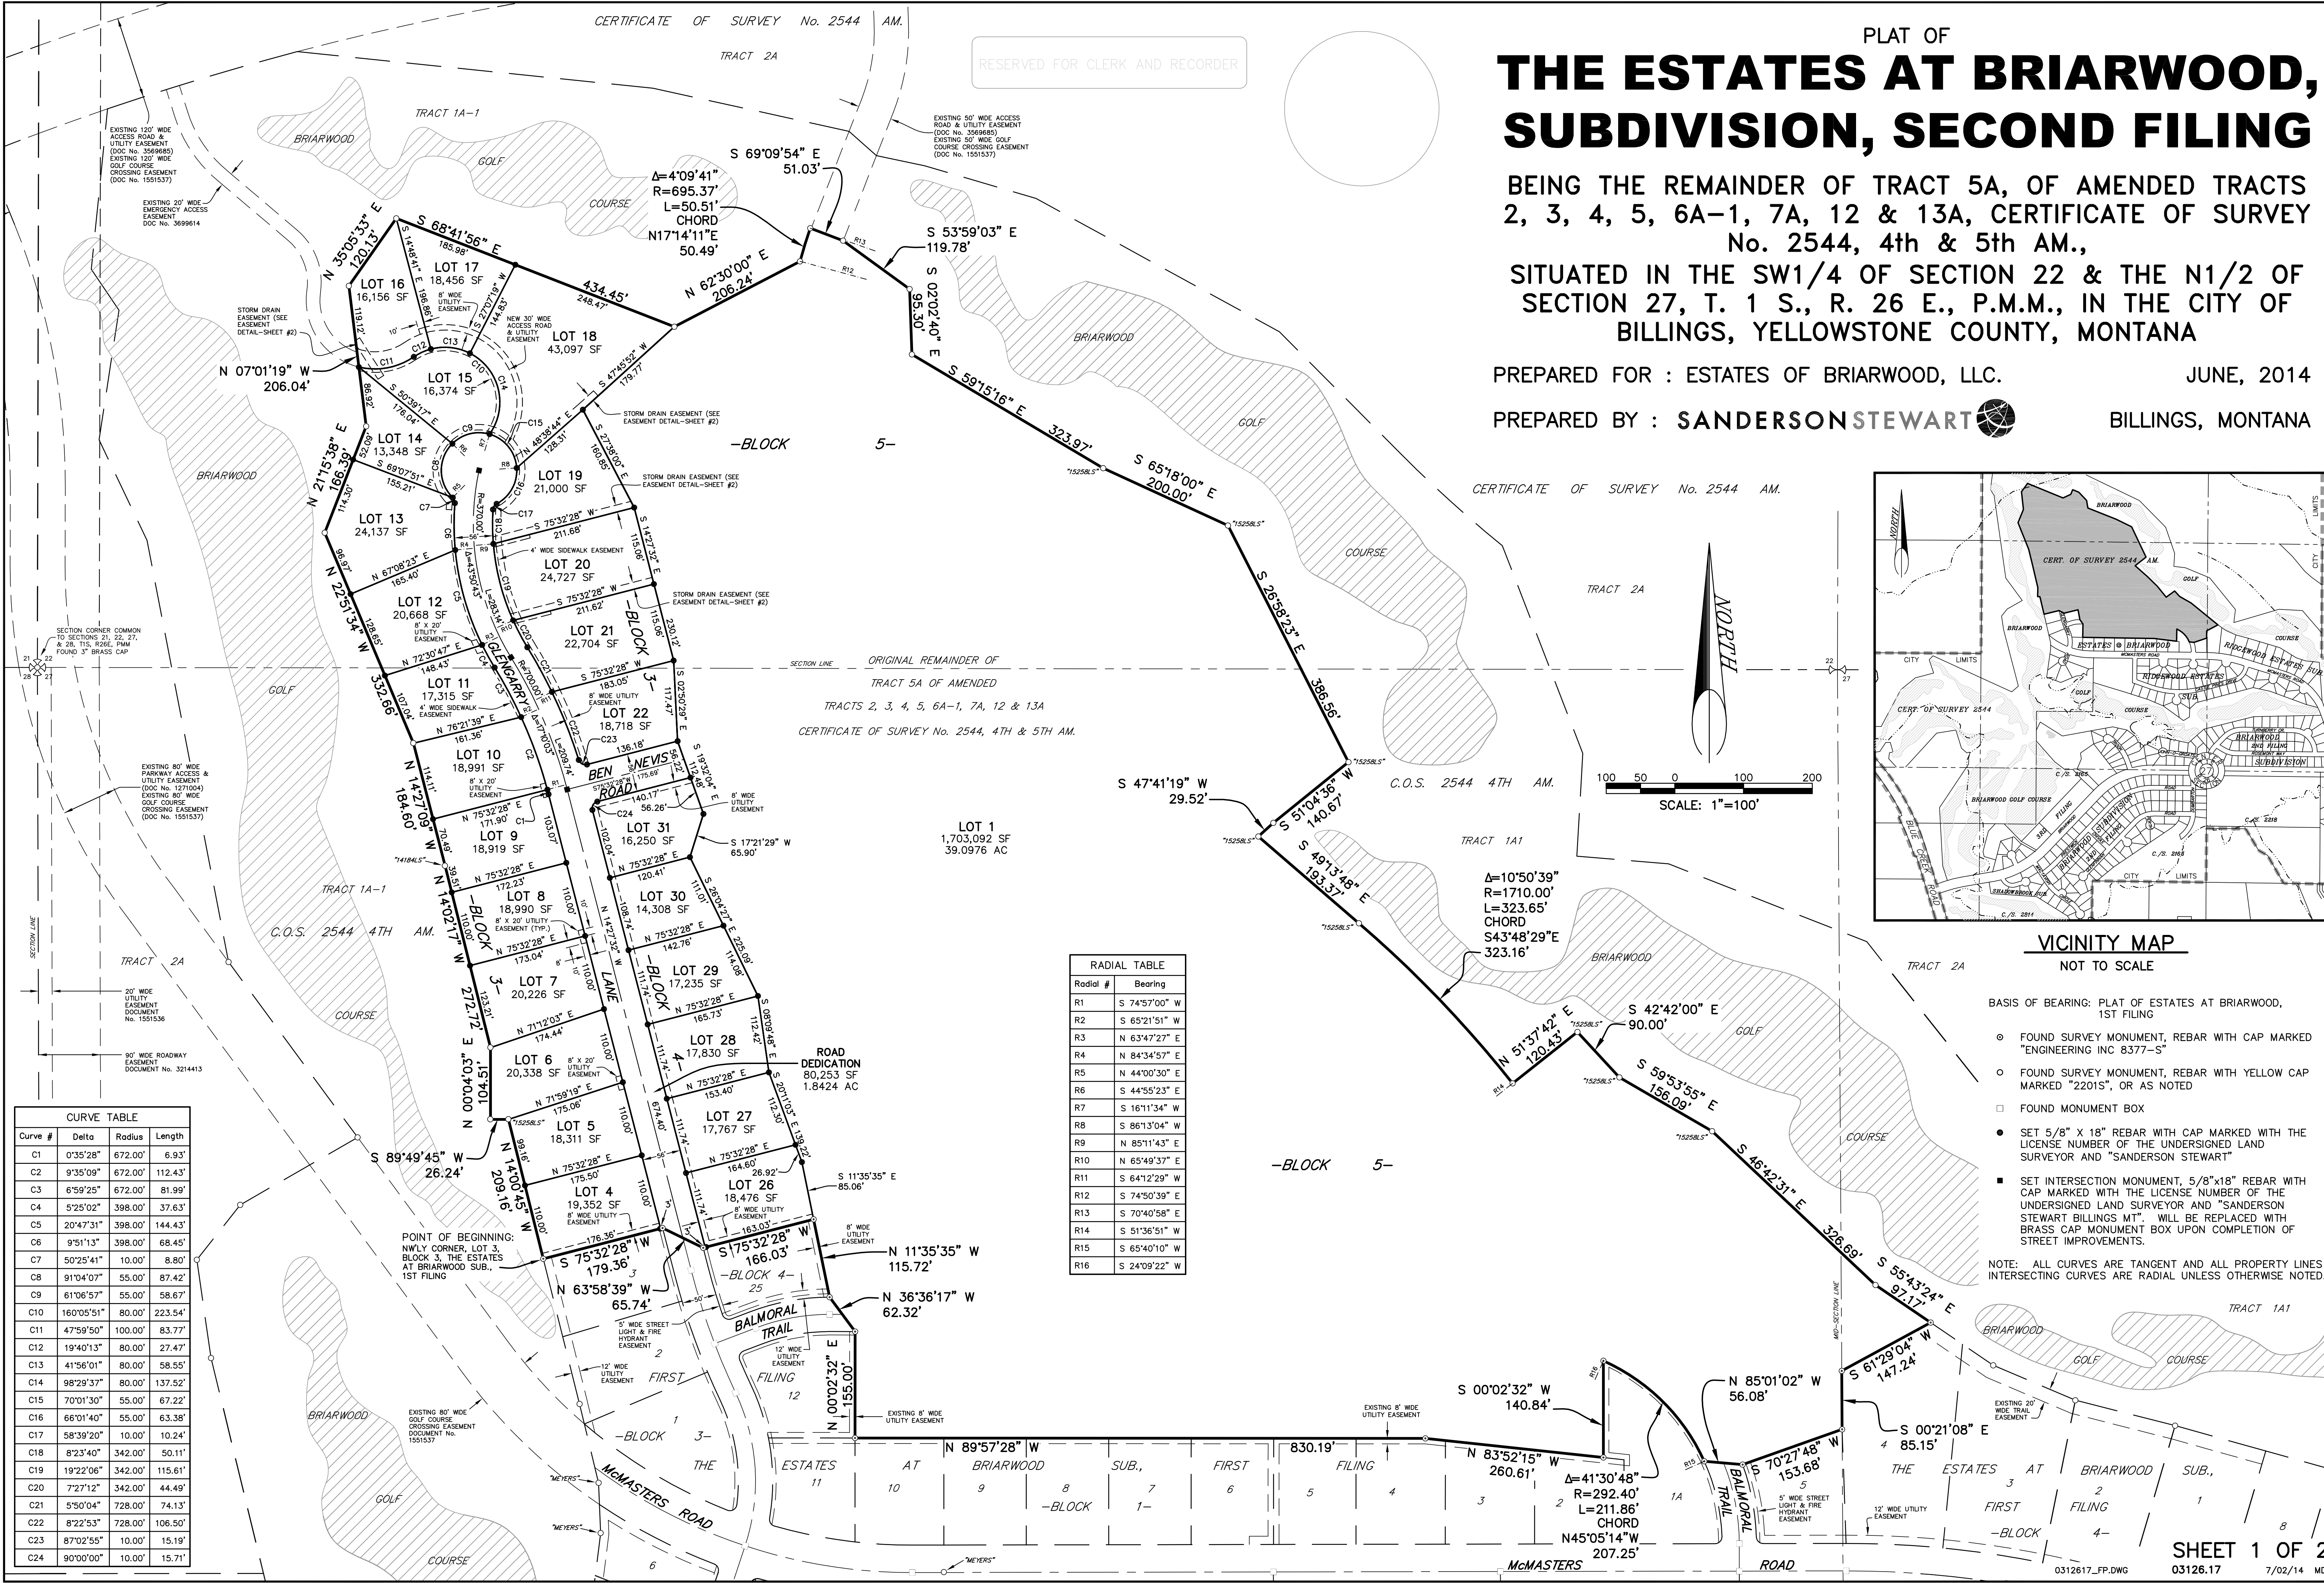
PLAT OF
THE ESTATES AT BRIARWOOD, SUBDIVISION, SECOND FILING

BEING THE REMAINDER OF TRACT 5A, OF AMENDED TRACTS 2, 3, 4, 5, 6A–1, 7A, 12 & 13A, CERTIFICATE OF SURVEY No. 2544, 4th & 5th AM., SITUATED IN THE SW1/4 OF SECTION 22 & THE N1/2 OF SECTION 27, T. 1 S., R. 26 E., P.M.M., IN THE CITY OF BILLINGS, YELLOWSTONE COUNTY, MONTANA

PREPARED FOR : ESTATES OF BRIARWOOD, LLC. JUNE, 2014

PREPARED BY : SANDERSONSTEWART BILLINGS, MONTANA

CERTIFICATE OF SURVEY No. 2544 AM.
TRACT 2A
RESERVED FOR CLERK AND RECORDER
TRACT 1A-1
BRIARWOOD
GOLF
COURSE

EXISTING 120' WIDE ACCESS ROAD & UTILITY EASEMENT (DOC No. 3569685) EXISTING 120' WIDE GOLF COURSE CROSSING EASEMENT (DOC No. 1551537)
EXISTING 20' WIDE EMERGENCY ACCESS EASEMENT DOC No. 3699614
EXISTING 50' WIDE ACCESS ROAD & UTILITY EASEMENT (DOC No. 3569685) EXISTING 50' WIDE GOLF COURSE CROSSING EASEMENT (DOC No. 1551537)

S 69°09'54" E 51.03'
Δ=4°09'41" R=695.37' L=50.51' CHORD N17°14'11"E 50.49'
S 53°59'03" E 119.78'
S 02°02'40" E 95.30'
S 68°41'56" E 185.98'
N 35°05'33" E 120.13'
434.45' 248.47'
N 62°30'00" E 206.24'
S 59°15'16" E 323.97'
S 65°18'00" E 200.00'
S 26°58'23" E 386.56'

LOT 16 16,156 SF
LOT 17 18,456 SF
LOT 18 43,097 SF
LOT 15 16,374 SF
LOT 14 13,348 SF
LOT 19 21,000 SF
LOT 13 24,137 SF
LOT 20 24,727 SF
LOT 12 20,668 SF
LOT 21 22,704 SF
LOT 11 17,315 SF
LOT 22 18,718 SF
LOT 10 18,991 SF
LOT 9 18,919 SF
LOT 31 16,250 SF
LOT 8 18,990 SF
LOT 30 14,308 SF
LOT 7 20,226 SF
LOT 29 17,235 SF
LOT 6 20,338 SF
LOT 28 17,830 SF
LOT 5 18,311 SF
LOT 27 17,767 SF
LOT 4 19,352 SF
LOT 26 18,476 SF
LOT 1 1,703,092 SF 39.0976 AC

STORM DRAIN EASEMENT (SEE EASEMENT DETAIL–SHEET #2)
8' WIDE UTILITY EASEMENT
NEW 30' WIDE ACCESS ROAD & UTILITY EASEMENT
4' WIDE SIDEWALK EASEMENT
8' X 20' UTILITY EASEMENT
N 07°01'19" W 206.04'
N 21°15'38" E 166.39'
N 22°51'34" W 352.66'
N 14°27'09" W 184.60'
N 14°02'17" W 272.72'
N 00°04'03" E 104.51'
N 14°00'45" W 209.16'
S 89°49'45" W 26.24'
-BLOCK 5-
-BLOCK 3-
-BLOCK 4-
GLENGARRY
BEN NEVIS ROAD
LANE
SECTION CORNER COMMON TO SECTIONS 21, 22, 27, & 28, T1S, R26E, PMM FOUND 3" BRASS CAP
SECTION LINE
ORIGINAL REMAINDER OF TRACT 5A OF AMENDED TRACTS 2, 3, 4, 5, 6A-1, 7A, 12 & 13A CERTIFICATE OF SURVEY No. 2544, 4TH & 5TH AM.
EXISTING 80' WIDE PARKWAY ACCESS & UTILITY EASEMENT (DOC No. 1271004) EXISTING 80' WIDE GOLF COURSE CROSSING EASEMENT (DOC No. 1551537)
C.O.S. 2544 4TH AM.
TRACT 2A
20' WIDE UTILITY EASEMENT DOCUMENT No. 1551536
90' WIDE ROADWAY EASEMENT DOCUMENT No. 3214413
S 47°41'19" W 29.52'
S 51°04'36" W 140.67'
S 49°13'48" E 193.37'
C.O.S. 2544 4TH AM.
TRACT 1A1
Δ=10°50'39" R=1710.00' L=323.65' CHORD S43°48'29"E 323.16'
S 17°21'29" W 65.90'
NORTH
100 50 0 100 200
SCALE: 1"=100'
ROAD DEDICATION 80,253 SF 1.8424 AC
N 51°37'42" E 120.43'
S 42°42'00" E 90.00'
S 59°53'55" E 156.09'
S 46°42'31" E 326.69'
S 55°43'24" E 97.17'
S 61°29'04" W 147.24'
S 00°21'08" E 85.15'
N 85°01'02" W 56.08'
S 70°27'48" W 153.68'
S 00°02'32" W 140.84'
N 83°52'15" W 260.61'
Δ=41°30'48" R=292.40' L=211.86' CHORD N45°05'14"W 207.25'
N 89°57'28" W 830.19'
N 00°02'32" E 155.00'
N 36°36'17" W 62.32'
N 11°35'35" W 115.72'
S 11°35'35" E 85.06'
S 75°32'28" W 179.36'
S 75°32'28" W 166.03'
N 63°58'39" W 65.74'
POINT OF BEGINNING: NW'LY CORNER, LOT 3, BLOCK 3, THE ESTATES AT BRIARWOOD SUB., 1ST FILING
BALMORAL TRAIL
McMASTERS ROAD
THE ESTATES AT BRIARWOOD SUB., FIRST FILING
5' WIDE STREET LIGHT & FIRE HYDRANT EASEMENT
12' WIDE UTILITY EASEMENT
EXISTING 8' WIDE UTILITY EASEMENT
EXISTING 80' WIDE GOLF COURSE CROSSING EASEMENT DOCUMENT No. 1551537
EXISTING 20' WIDE TRAIL EASEMENT
MID-SECTION LINE
TRACT 1A1

RADIAL TABLE
| Radial # | Bearing |
|---|---|
| R1 | S 74°57'00" W |
| R2 | S 65°21'51" W |
| R3 | N 63°47'27" E |
| R4 | N 84°34'57" E |
| R5 | N 44°00'30" E |
| R6 | S 44°55'23" E |
| R7 | S 16°11'34" W |
| R8 | S 86°13'04" W |
| R9 | N 85°11'43" E |
| R10 | N 65°49'37" E |
| R11 | S 64°12'29" W |
| R12 | S 74°50'39" E |
| R13 | S 70°40'58" E |
| R14 | S 51°36'51" W |
| R15 | S 65°40'10" W |
| R16 | S 24°09'22" W |

CURVE TABLE
| Curve # | Delta | Radius | Length |
|---|---|---|---|
| C1 | 0°35'28" | 672.00' | 6.93' |
| C2 | 9°35'09" | 672.00' | 112.43' |
| C3 | 6°59'25" | 672.00' | 81.99' |
| C4 | 5°25'02" | 398.00' | 37.63' |
| C5 | 20°47'31" | 398.00' | 144.43' |
| C6 | 9°51'13" | 398.00' | 68.45' |
| C7 | 50°25'41" | 10.00' | 8.80' |
| C8 | 91°04'07" | 55.00' | 87.42' |
| C9 | 61°06'57" | 55.00' | 58.67' |
| C10 | 160°05'51" | 80.00' | 223.54' |
| C11 | 47°59'50" | 100.00' | 83.77' |
| C12 | 19°40'13" | 80.00' | 27.47' |
| C13 | 41°56'01" | 80.00' | 58.55' |
| C14 | 98°29'37" | 80.00' | 137.52' |
| C15 | 70°01'30" | 55.00' | 67.22' |
| C16 | 66°01'40" | 55.00' | 63.38' |
| C17 | 58°39'20" | 10.00' | 10.24' |
| C18 | 8°23'40" | 342.00' | 50.11' |
| C19 | 19°22'06" | 342.00' | 115.61' |
| C20 | 7°27'12" | 342.00' | 44.49' |
| C21 | 5°50'04" | 728.00' | 74.13' |
| C22 | 8°22'53" | 728.00' | 106.50' |
| C23 | 87°02'55" | 10.00' | 15.19' |
| C24 | 90°00'00" | 10.00' | 15.71' |

VICINITY MAP
NOT TO SCALE

BASIS OF BEARING: PLAT OF ESTATES AT BRIARWOOD, 1ST FILING

FOUND SURVEY MONUMENT, REBAR WITH CAP MARKED "ENGINEERING INC 8377-S"
FOUND SURVEY MONUMENT, REBAR WITH YELLOW CAP MARKED "2201S", OR AS NOTED
FOUND MONUMENT BOX
SET 5/8" X 18" REBAR WITH CAP MARKED WITH THE LICENSE NUMBER OF THE UNDERSIGNED LAND SURVEYOR AND "SANDERSON STEWART"
SET INTERSECTION MONUMENT, 5/8"x18" REBAR WITH CAP MARKED WITH THE LICENSE NUMBER OF THE UNDERSIGNED LAND SURVEYOR AND "SANDERSON STEWART BILLINGS MT". WILL BE REPLACED WITH BRASS CAP MONUMENT BOX UPON COMPLETION OF STREET IMPROVEMENTS.

NOTE: ALL CURVES ARE TANGENT AND ALL PROPERTY LINES INTERSECTING CURVES ARE RADIAL UNLESS OTHERWISE NOTED.

SHEET 1 OF 2
0312617_FP.DWG 03126.17 7/02/14